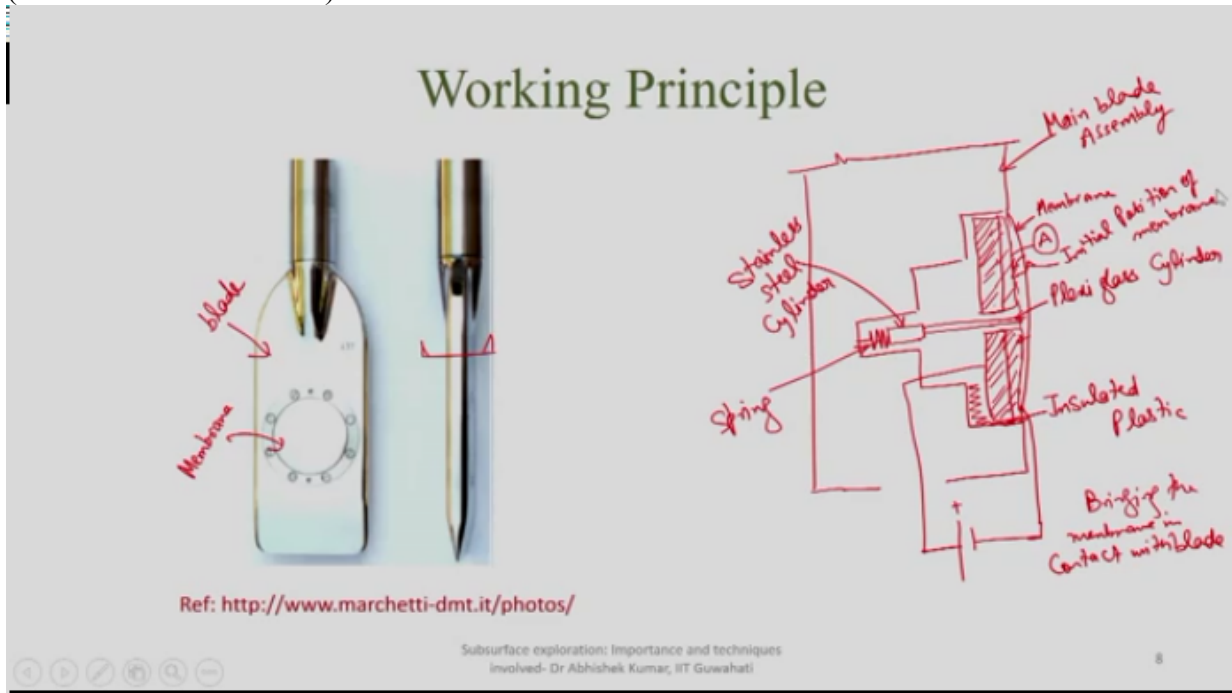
Working Principle

blade

Membrane

Main blade Assembly

Membrane

A

Initial Position of membrane

Stainless steel Cylinder

Plexi glass Cylinder

Spring

Insulated Plastic

+

Bringing the membrane in Contact with blade

Ref: http://www.marchetti-dmt.it/photos/

Subsurface exploration: Importance and techniques involved- Dr Abhishek Kumar, IIT Guwahati

8